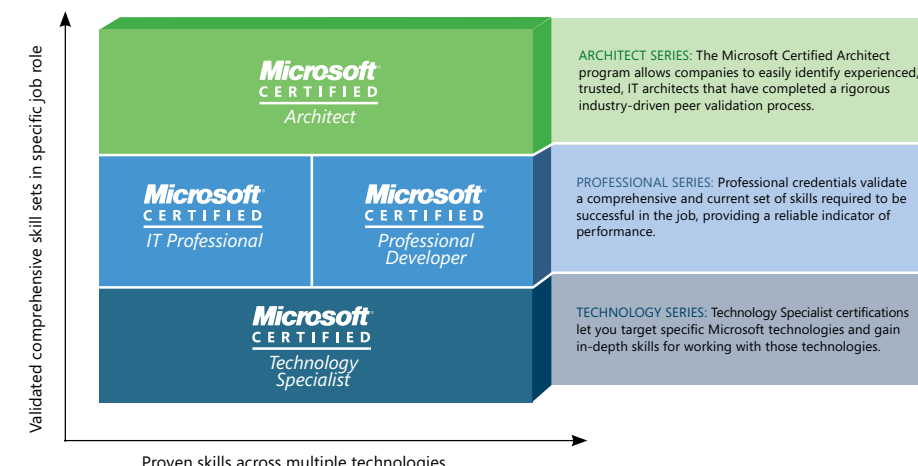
Validated comprehensive skill sets in specific job role

Microsoft CERTIFIED Architect

Microsoft CERTIFIED IT Professional

Microsoft CERTIFIED Professional Developer

Microsoft CERTIFIED Technology Specialist

ARCHITECT SERIES: The Microsoft Certified Architect program allows companies to easily identify experienced, trusted, IT architects that have completed a rigorous industry-driven peer validation process.

PROFESSIONAL SERIES: Professional credentials validate a comprehensive and current set of skills required to be successful in the job, providing a reliable indicator of performance.

TECHNOLOGY SERIES: Technology Specialist certifications let you target specific Microsoft technologies and gain in-depth skills for working with those technologies.

Proven skills across multiple technologies